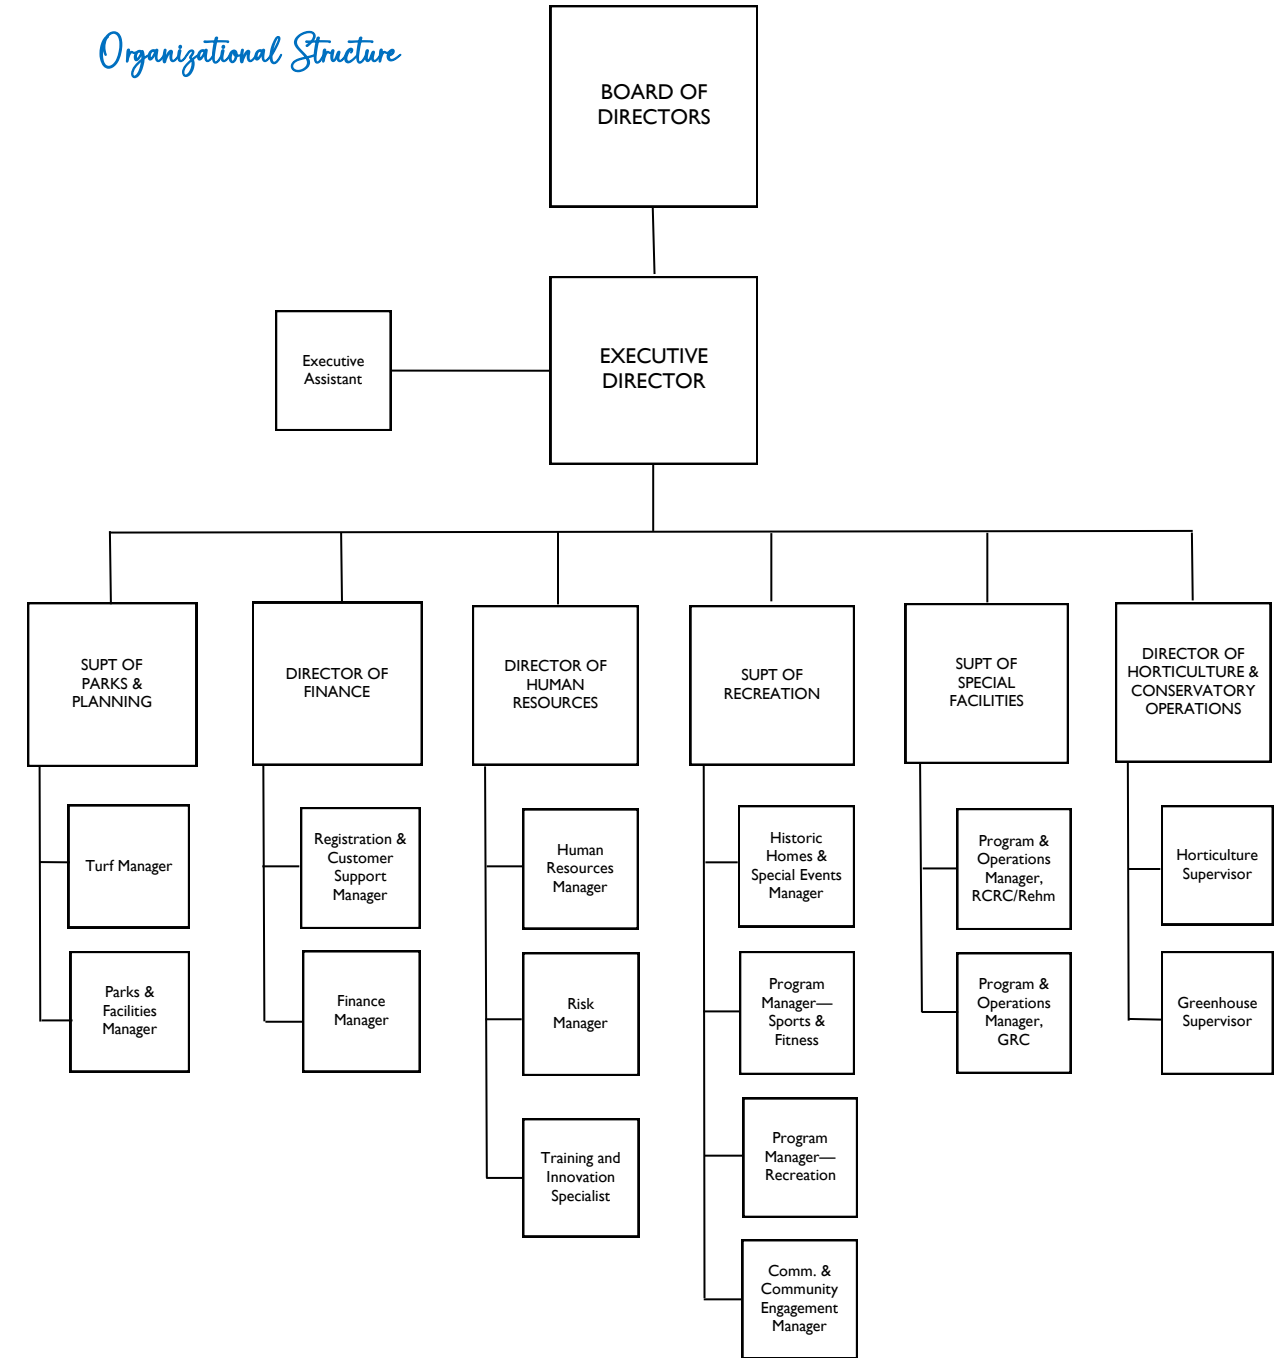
Organizational Structure

BOARD OF DIRECTORS

Executive Assistant

EXECUTIVE DIRECTOR

SUPT OF PARKS & PLANNING

Turf Manager

Parks & Facilities Manager

DIRECTOR OF FINANCE

Registration & Customer Support Manager

Finance Manager

DIRECTOR OF HUMAN RESOURCES

Human Resources Manager

Risk Manager

Training and Innovation Specialist

SUPT OF RECREATION

Historic Homes & Special Events Manager

Program Manager—Sports & Fitness

Program Manager—Recreation

Comm. & Community Engagement Manager

SUPT OF SPECIAL FACILITIES

Program & Operations Manager, RCRC/Rehm

Program & Operations Manager, GRC

DIRECTOR OF HORTICULTURE & CONSERVATORY OPERATIONS

Horticulture Supervisor

Greenhouse Supervisor